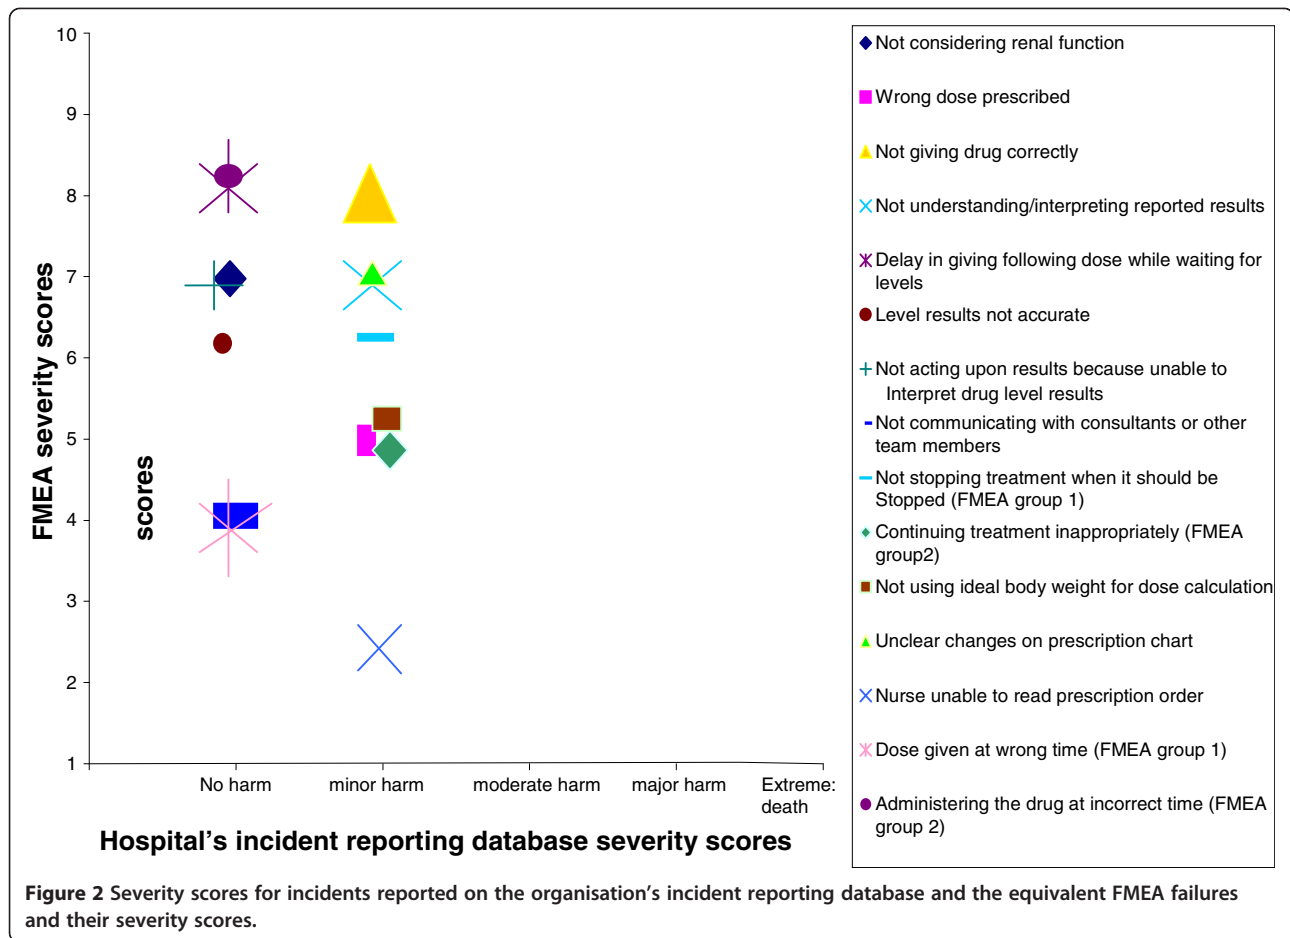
10
9
8
7
6
5
4
3
2
1

FMEA severity scores

scores

No harm
minor harm
moderate harm
major harm
Extreme: death

Hospital's incident reporting database severity scores

Not considering renal function
Wrong dose prescribed
Not giving drug correctly
Not understanding/interpreting reported results
Delay in giving following dose while waiting for levels
Level results not accurate
Not acting upon results because unable to Interpret drug level results
Not communicating with consultants or other team members
Not stopping treatment when it should be Stopped (FMEA group 1)
Continuing treatment inappropriately (FMEA group2)
Not using ideal body weight for dose calculation
Unclear changes on prescription chart
Nurse unable to read prescription order
Dose given at wrong time (FMEA group 1)
Administering the drug at incorrect time (FMEA group 2)

Figure 2 Severity scores for incidents reported on the organisation's incident reporting database and the equivalent FMEA failures and their severity scores.